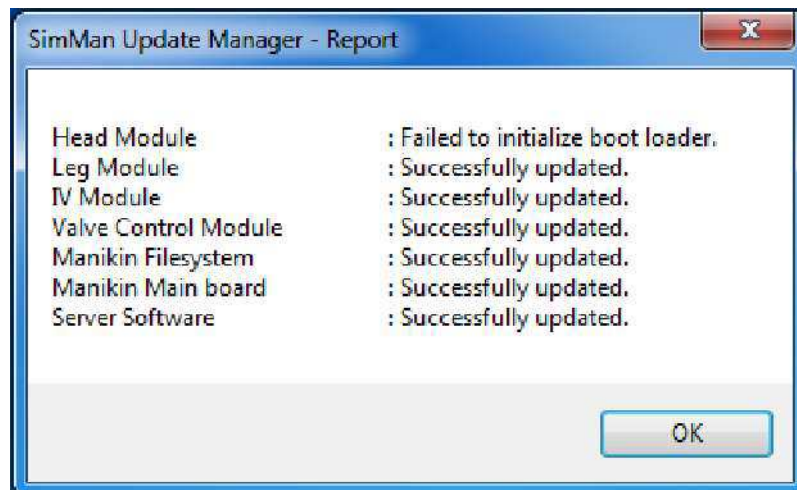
SimMan Update Manager - Report

| | |
|---|---|
| Head Module | : Failed to initialize boot loader. |
| Leg Module | : Successfully updated. |
| IV Module | : Successfully updated. |
| Valve Control Module | : Successfully updated. |
| Manikin Filesystem | : Successfully updated. |
| Manikin Main board | : Successfully updated. |
| Server Software | : Successfully updated. |

OK